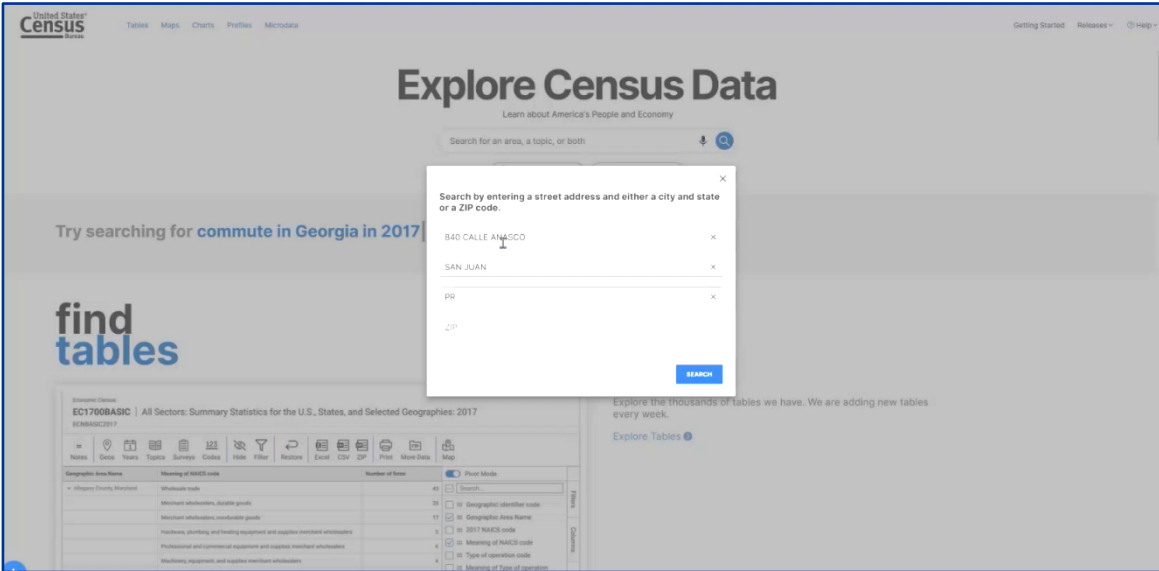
United States Census Bureau

Tables Maps Charts Profiles Microdata

Getting Started Releases ⓘ Help

Explore Census Data

Learn about America's People and Economy

Search for an area, a topic, or both

×

Search by entering a street address and either a city and state or a ZIP code.

840 CALLE ANASCO ×

SAN JUAN ×

PR ×

ZIP

SEARCH

Try searching for commute in Georgia in 2017

find tables

Economic Census

EC1700BASIC | All Sectors: Summary Statistics for the U.S., States, and Selected Geographies: 2017

ECNBASIC2017

Notes Geos Years Topics Surveys Codes Hide Filter Restore Excel CSV ZIP Print More Data Map

Explore the thousands of tables we have. We are adding new tables every week.

Explore Tables

| Geographic Area Name | Meaning of NAICS code | Number of firms |
|---|---|---|
| Allegany County, Maryland | Wholesale trade | 62 |
| | Merchant wholesalers, durable goods | 35 |
| | Merchant wholesalers, nondurable goods | 17 |
| | Hardware, and plumbing and heating equipment and supplies merchant wholesalers | 5 |
| | Professional and commercial equipment and supplies merchant wholesalers | 4 |
| | Machinery, equipment, and supplies merchant wholesalers | 4 |

Pivot Mode

Search...

Geographic identifier code

Geographic Area Name

2017 NAICS code

Meaning of NAICS code

Type of operation code

Meaning of Type of operation

Filters

Columns